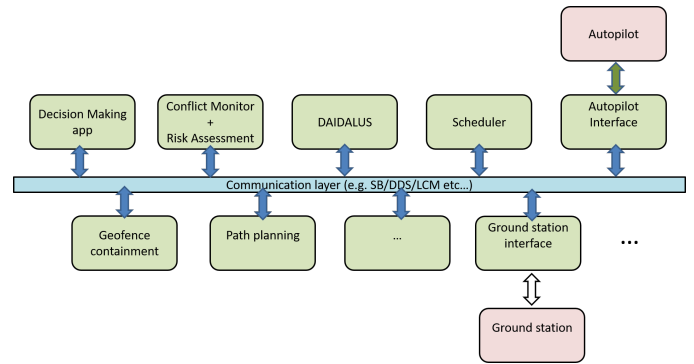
Autopilot

Decision Making app

Conflict Monitor + Risk Assessment

DAIDALUS

Scheduler

Autopilot Interface

Communication layer (e.g. SB/DDS/LCM etc...)

Geofence containment

Path planning

...

Ground station interface

...

Ground station